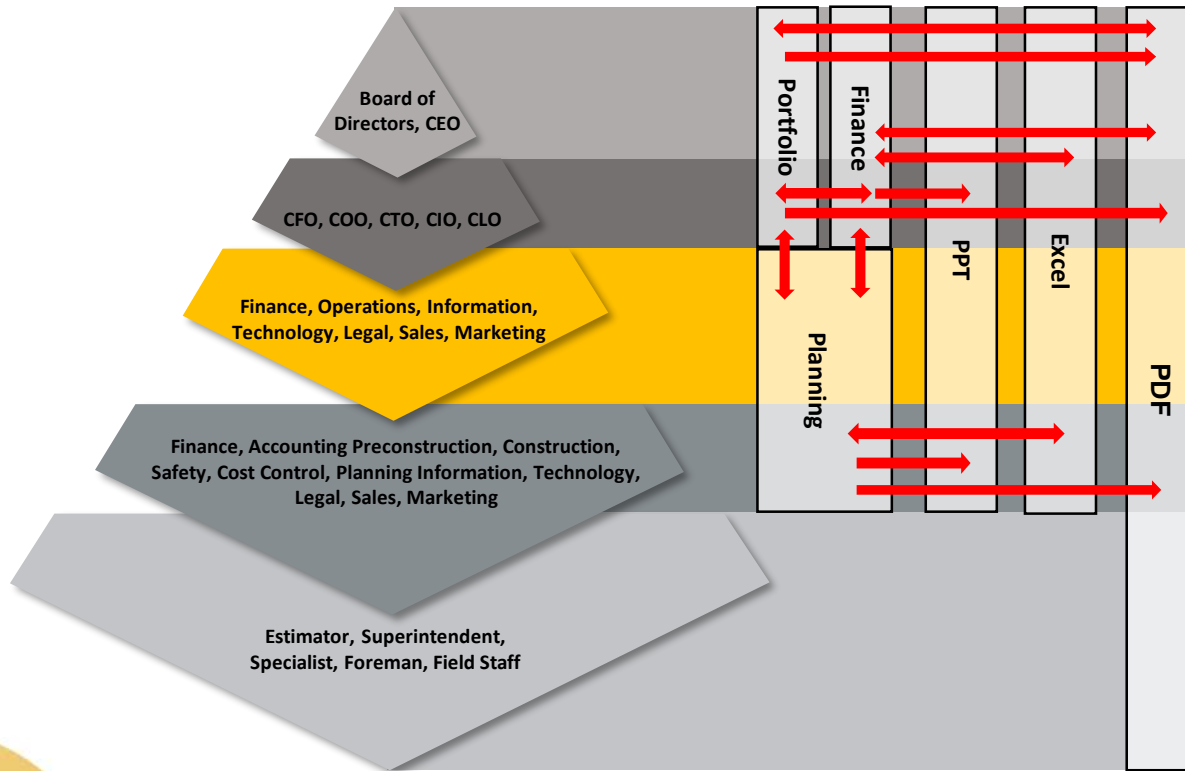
Board of Directors, CEO

CFO, COO, CTO, CIO, CLO

Finance, Operations, Information, Technology, Legal, Sales, Marketing

Finance, Accounting Preconstruction, Construction, Safety, Cost Control, Planning Information, Technology, Legal, Sales, Marketing

Estimator, Superintendent, Specialist, Foreman, Field Staff

Portfolio

Finance

PPT

Excel

Planning

PDF